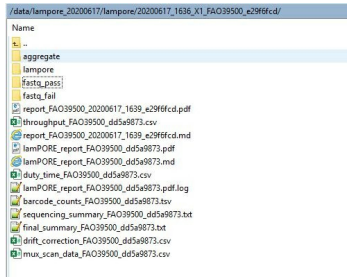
/data/lampore/20200617/lampore/20200617_1636_X1_FAO39500_e29f6fcd/

Name

..

aggregate

lampore

fastq_pass

fastq_fail

report_FAO39500_20200617_1639_e29f6fcd.pdf

throughput_FAO39500_dd5a9873.csv

report_FAO39500_20200617_1639_e29f6fcd.md

lamPORE_report_FAO39500_dd5a9873.pdf

lamPORE_report_FAO39500_dd5a9873.md

duty_time_FAO39500_dd5a9873.csv

lamPORE_report_FAO39500_dd5a9873.pdf.log

barcode_counts_FAO39500_dd5a9873.tsv

sequencing_summary_FAO39500_dd5a9873.txt

final_summary_FAO39500_dd5a9873.txt

drift_correction_FAO39500_dd5a9873.csv

mux_scan_data_FAO39500_dd5a9873.csv